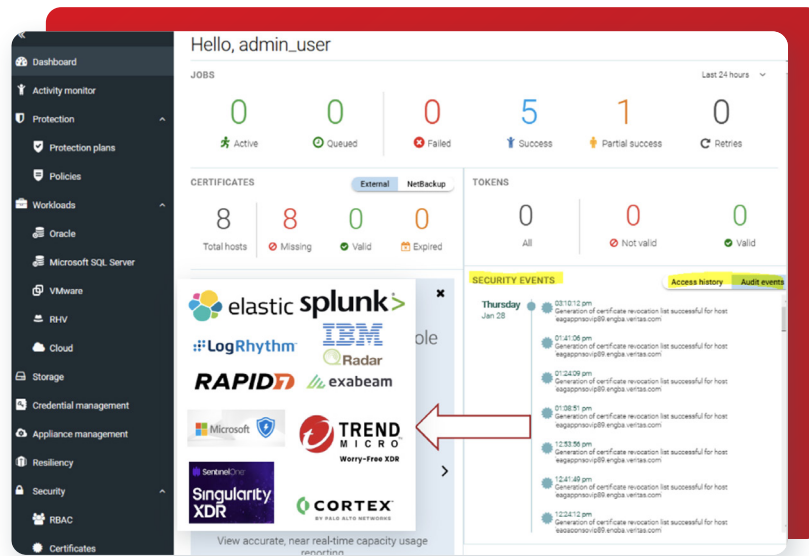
Dashboard
Activity monitor
Protection
Protection plans
Policies
Workloads
Oracle
Microsoft SQL Server
VMware
RHV
Cloud
Storage
Credential management
Appliance management
Resiliency
Security
RBAC
Certificates

Hello, admin_user

JOBS
Last 24 hours

| 0 | 0 | 0 | 5 | 1 | 0 |
|---|---|---|---|---|---|
| Active | Queued | Failed | Success | Partial success | Retries |

CERTIFICATES
External NetBackup

| 8 | 8 | 0 | 0 |
|---|---|---|---|
| Total hosts | Missing | Valid | Expired |

TOKENS

| 0 | 0 | 0 |
|---|---|---|
| All | Not valid | Valid |

SECURITY EVENTS
Access history Audit events

Thursday
Jan 28

03:10:12 pm
Generation of certificate revocation list successful for host eagappnsovip89.engba.veritas.com
01:41:06 pm
Generation of certificate revocation list successful for host eagappnsovip89.engba.veritas.com
01:24:09 pm
Generation of certificate revocation list successful for host eagappnsovip89.engba.veritas.com
01:08:51 pm
Generation of certificate revocation list successful for host eagappnsovip89.engba.veritas.com
12:53:56 pm
Generation of certificate revocation list successful for host eagappnsovip89.engba.veritas.com
12:41:49 pm
Generation of certificate revocation list successful for host eagappnsovip89.engba.veritas.com
12:24:12 pm
Generation of certificate revocation list successful for host eagappnsovip89.engba.veritas.com

elastic splunk>
IBM
LogRhythm
Radar
RAPID7 exabeam
Microsoft
TREND MICRO
Worry-Free XDR
SentinelOne
Singularity XDR
CORTEX
BY PALO ALTO NETWORKS

ole
View accurate, near real-time capacity usage reporting